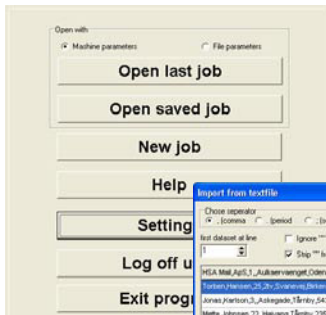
Open with
Machine parameters
File parameters

Open last job

Open saved job

New job

Help

Setting

Log off u

Exit progr

Import from textfile

Chose seperator
, (comma
. (period
; (

first dataset at line
1

Ignore ""

Strip "" fr

HSA Mail,ApS,1.,Aulkservaenget,Oden
Torben,Hansen,25,2tv,Svanevej,Birken
Jonas,Karlson,3.,Askegade,Tårnby,54
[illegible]